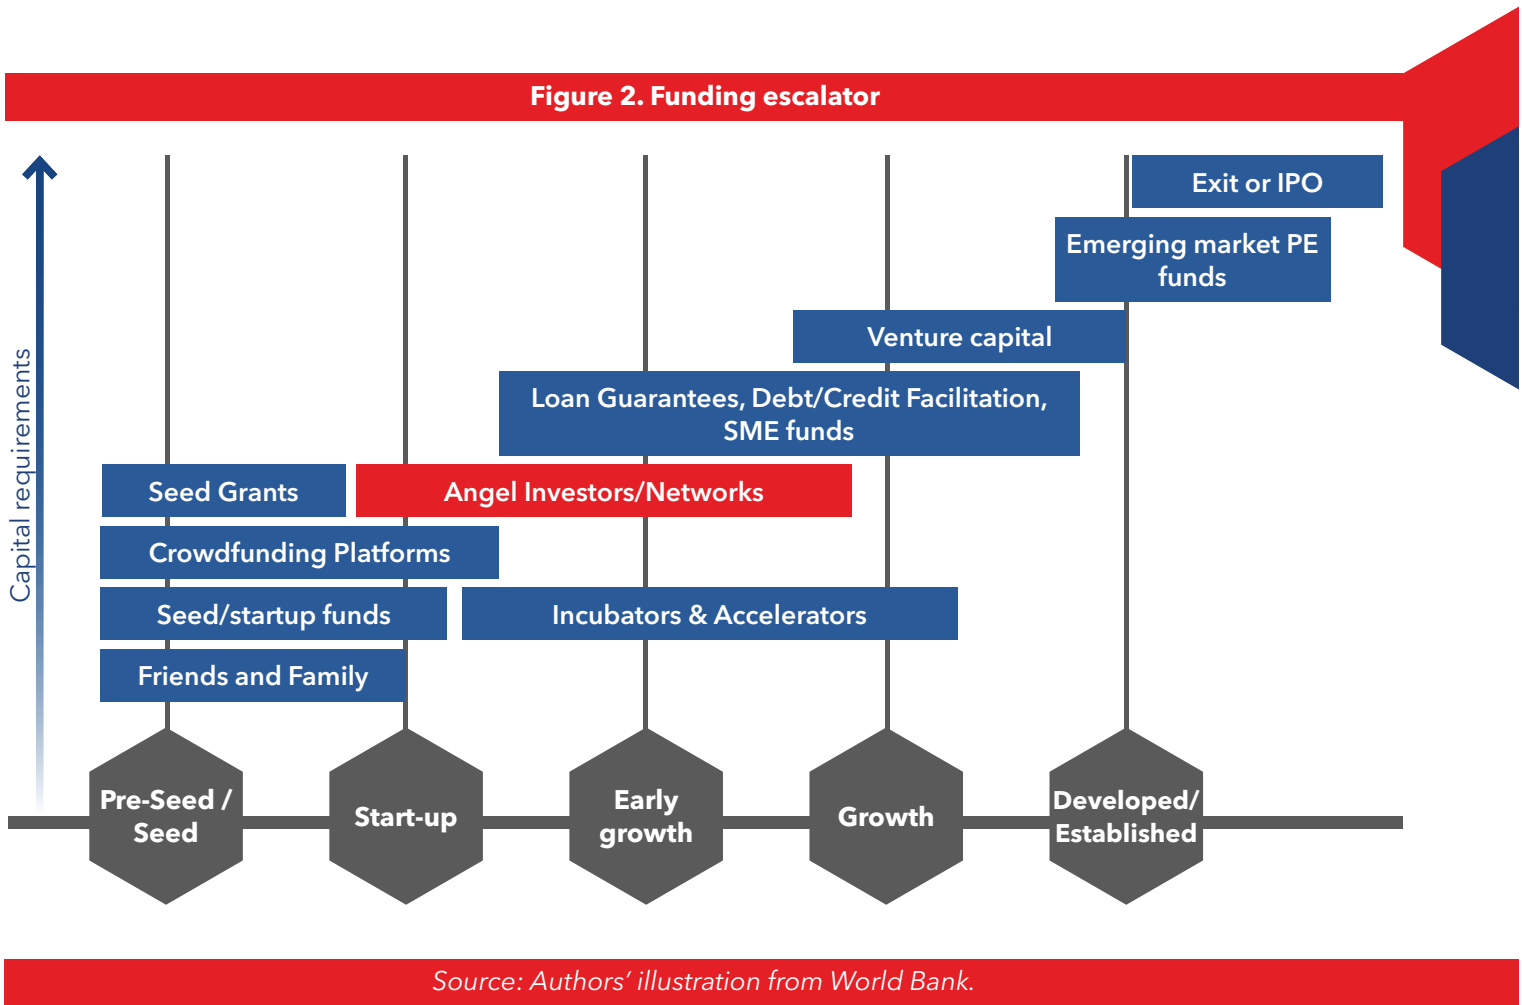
Figure 2. Funding escalator

Capital requirements

Exit or IPO

Emerging market PE funds

Venture capital

Loan Guarantees, Debt/Credit Facilitation, SME funds

Seed Grants

Angel Investors/Networks

Crowdfunding Platforms

Seed/startup funds

Incubators & Accelerators

Friends and Family

Pre-Seed / Seed

Start-up

Early growth

Growth

Developed/ Established

Source: Authors' illustration from World Bank.